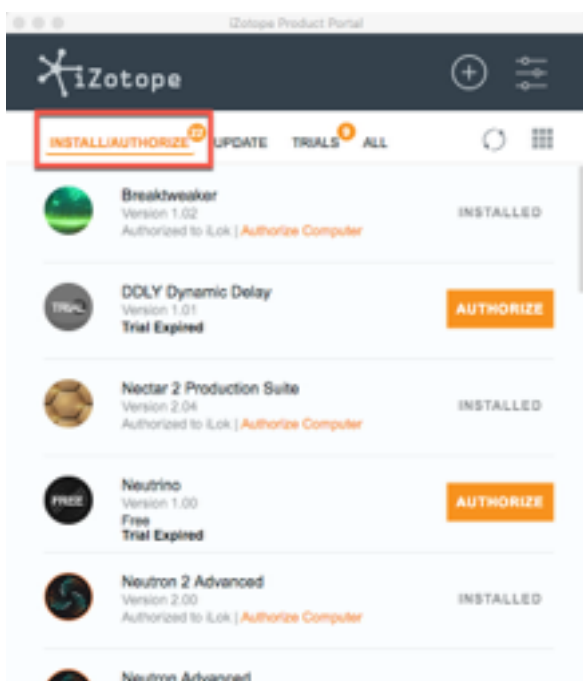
iZotope Product Portal

iZotope

INSTALL/AUTHORIZE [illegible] UPDATE TRIALS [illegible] ALL

Breaktweaker
Version 1.02
Authorized to iLok | Authorize Computer
INSTALLED

TRIAL
DDLY Dynamic Delay
Version 1.01
Trial Expired
AUTHORIZE

Nectar 2 Production Suite
Version 2.04
Authorized to iLok | Authorize Computer
INSTALLED

FREE
Neutrino
Version 1.00
Free
Trial Expired
AUTHORIZE

Neutron 2 Advanced
Version 2.00
Authorized to iLok | Authorize Computer
INSTALLED

Neutron Advanced